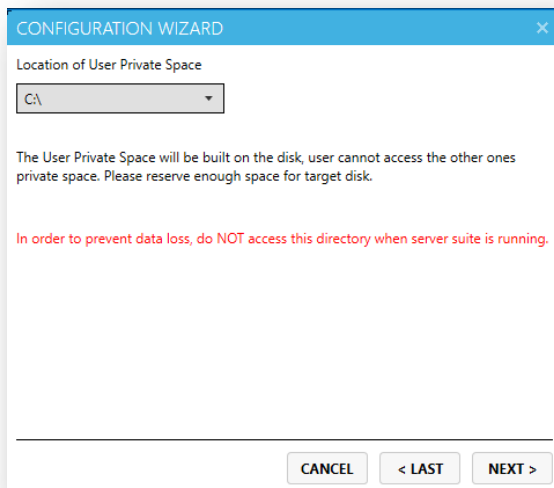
CONFIGURATION WIZARD ×

Location of User Private Space

C:\

The User Private Space will be built on the disk, user cannot access the other ones private space. Please reserve enough space for target disk.

In order to prevent data loss, do NOT access this directory when server suite is running.

CANCEL < LAST NEXT >